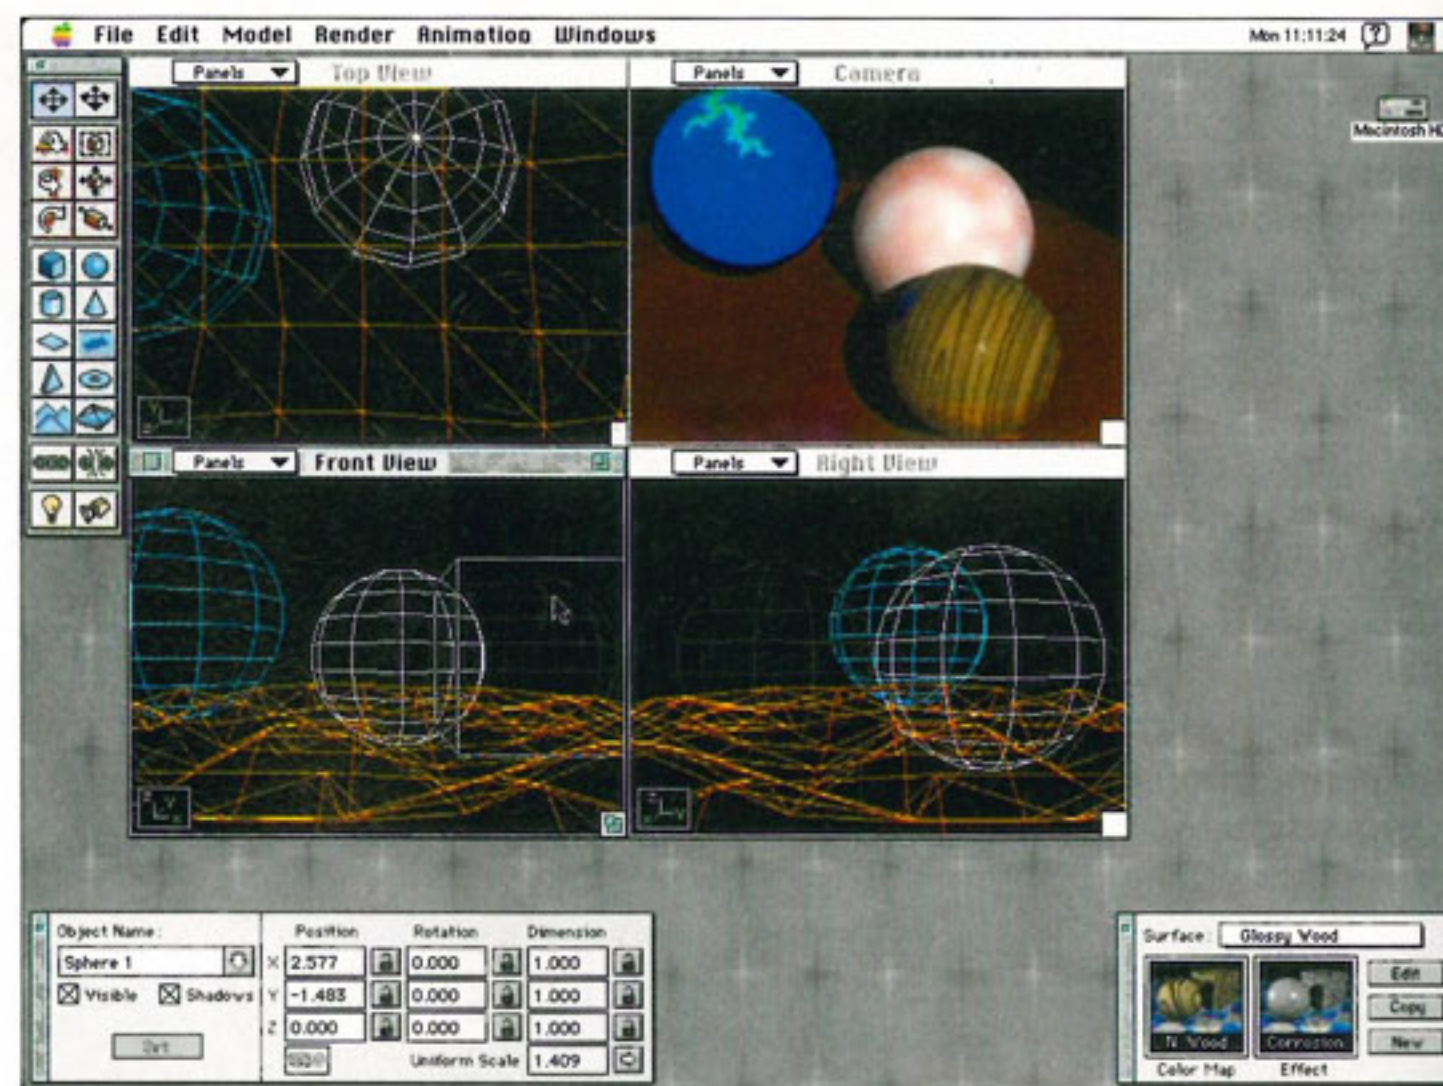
File Edit Model Render Animation Windows

Mon 11:11:24

Macintosh HD

Panels Top View

Panels Camera

Panels Front View

Panels Right View

Object Name:

Sphere 1

☒ Visible ☒ Shadows

Position Rotation Dimension

| | Position | | Rotation | | Dimension | |
|---|---|---|---|---|---|---|
| X | 2.577 | | 0.000 | | 1.000 | |
| Y | -1.483 | | 0.000 | | 1.000 | |
| Z | 0.000 | | 0.000 | | 1.000 | |

Uniform Scale 1.409

Surface: Glossy Wood

N. Wood Corrosion

Color Map Effect

Edit

Copy

New